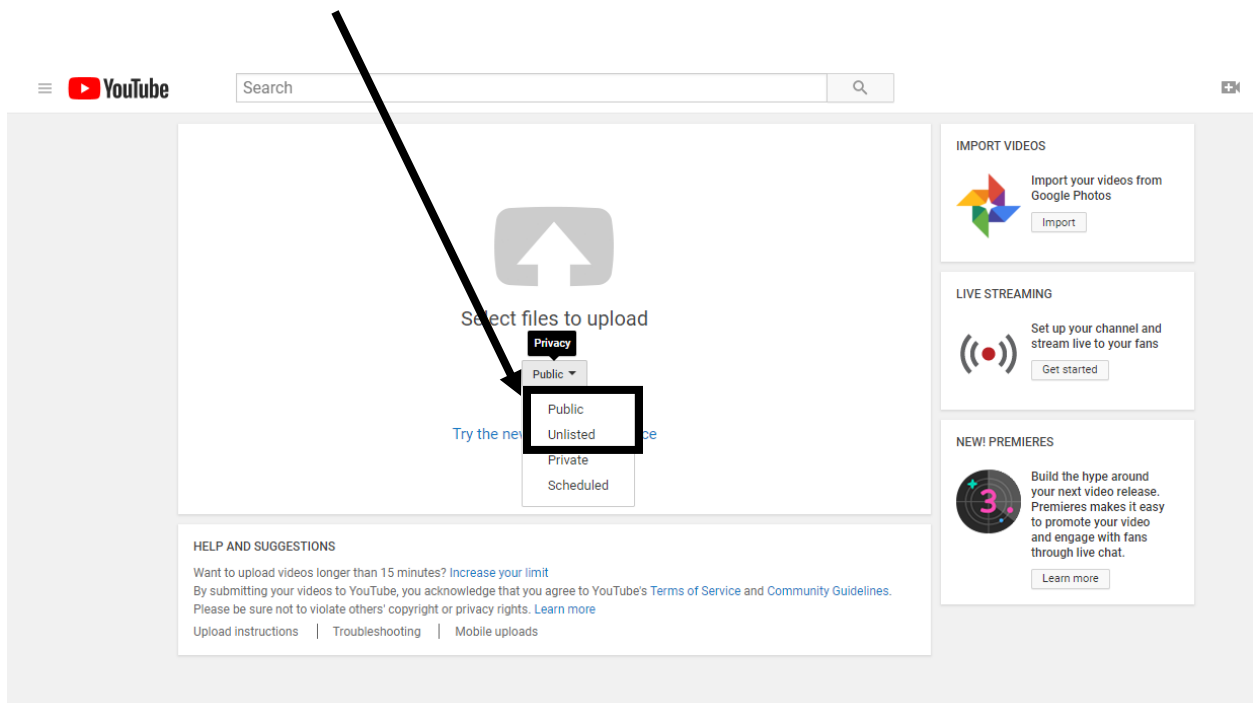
YouTube

Search

Select files to upload

Privacy

Public

Public

Unlisted

Private

Scheduled

Try the new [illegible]ce

HELP AND SUGGESTIONS

Want to upload videos longer than 15 minutes? Increase your limit
By submitting your videos to YouTube, you acknowledge that you agree to YouTube's Terms of Service and Community Guidelines.
Please be sure not to violate others' copyright or privacy rights. Learn more

Upload instructions | Troubleshooting | Mobile uploads

IMPORT VIDEOS

Import your videos from Google Photos

Import

LIVE STREAMING

Set up your channel and stream live to your fans

Get started

NEW! PREMIERES

3

Build the hype around your next video release. Premieres makes it easy to promote your video and engage with fans through live chat.

Learn more